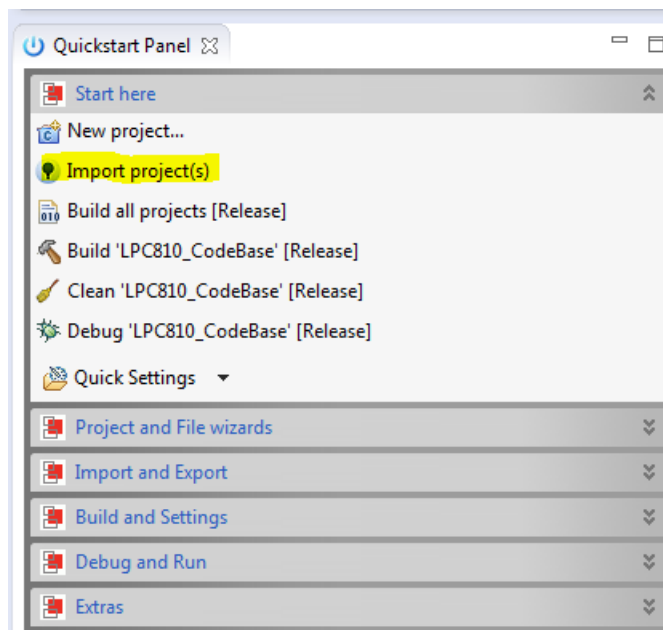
Quickstart Panel

Start here

New project...

Import project(s)

Build all projects [Release]

Build 'LPC810_CodeBase' [Release]

Clean 'LPC810_CodeBase' [Release]

Debug 'LPC810_CodeBase' [Release]

Quick Settings

Project and File wizards

Import and Export

Build and Settings

Debug and Run

Extras